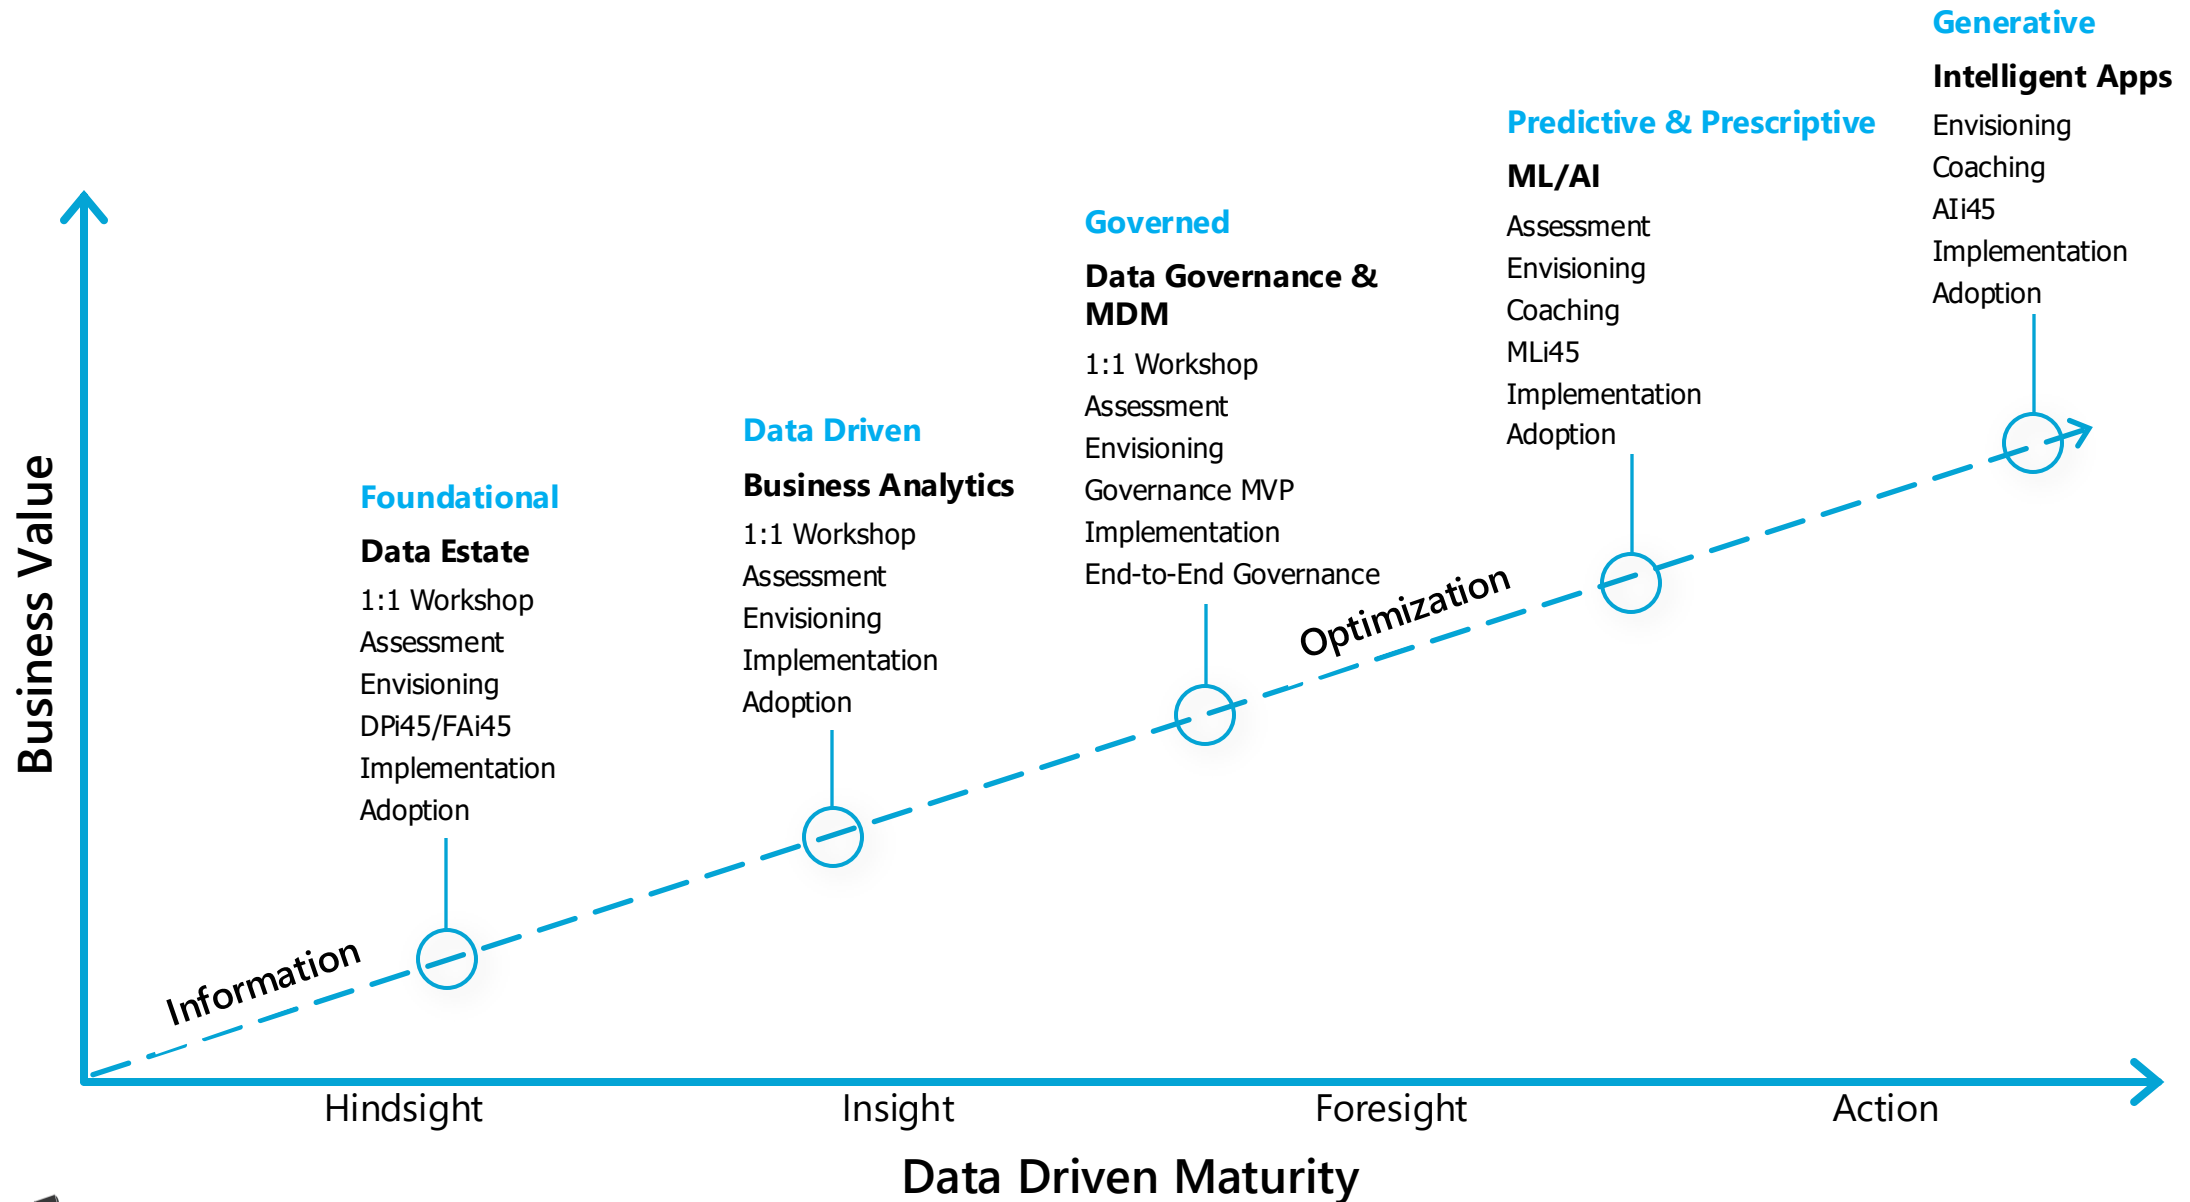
Generative

Intelligent Apps
Envisioning
Coaching
AIi45
Implementation
Adoption

Predictive & Prescriptive

ML/AI
Assessment
Envisioning
Coaching
MLi45
Implementation
Adoption

Governed

Data Governance & MDM
1:1 Workshop
Assessment
Envisioning
Governance MVP
Implementation
End-to-End Governance

Data Driven

Business Analytics
1:1 Workshop
Assessment
Envisioning
Implementation
Adoption

Foundational

Data Estate
1:1 Workshop
Assessment
Envisioning
DPi45/FAi45
Implementation
Adoption

Business Value

Information

Optimization

Hindsight

Insight

Foresight

Action

Data Driven Maturity